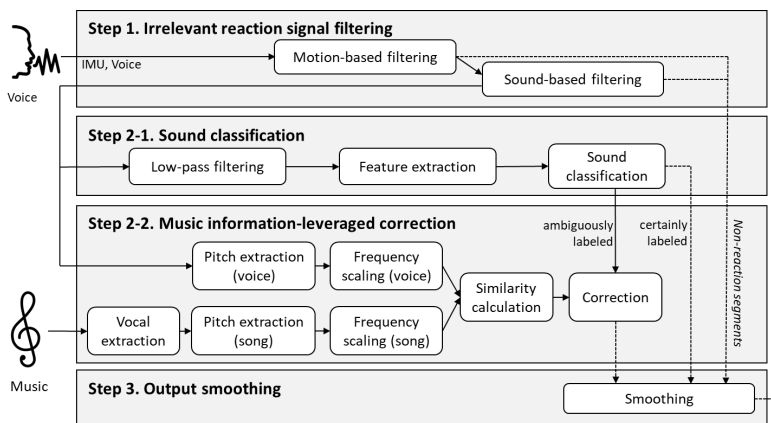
Step 1. Irrelevant reaction signal filtering

Voice

IMU, Voice

Motion-based filtering

Sound-based filtering

Step 2-1. Sound classification

Low-pass filtering

Feature extraction

Sound classification

Step 2-2. Music information-leveraged correction

ambiguously labeled

certainly labeled

Non-reaction segments

Pitch extraction (voice)

Frequency scaling (voice)

Similarity calculation

Correction

Vocal extraction

Pitch extraction (song)

Frequency scaling (song)

Music

Step 3. Output smoothing

Smoothing